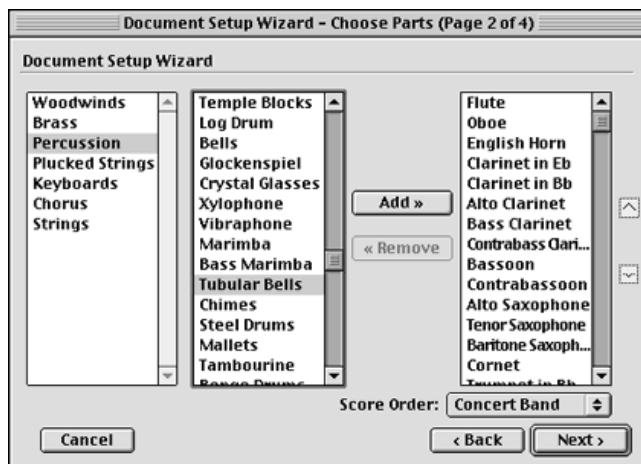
Document Setup Wizard - Choose Parts (Page 2 of 4)

Document Setup Wizard

Woodwinds
Brass
Percussion
Plucked Strings
Keyboards
Chorus
Strings

Temple Blocks
Log Drum
Bells
Glockenspiel
Crystal Glasses
Xylophone
Vibraphone
Marimba
Bass Marimba
Tubular Bells
Chimes
Steel Drums
Mallets
Tambourine
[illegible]

Add »

« Remove

Flute
Oboe
English Horn
Clarinet in Eb
Clarinet in Bb
Alto Clarinet
Bass Clarinet
Contrabass Clari...
Bassoon
Contrabassoon
Alto Saxophone
Tenor Saxophone
Baritone Saxoph...
Cornet
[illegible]

Score Order: Concert Band

Cancel

‹ Back

Next ›